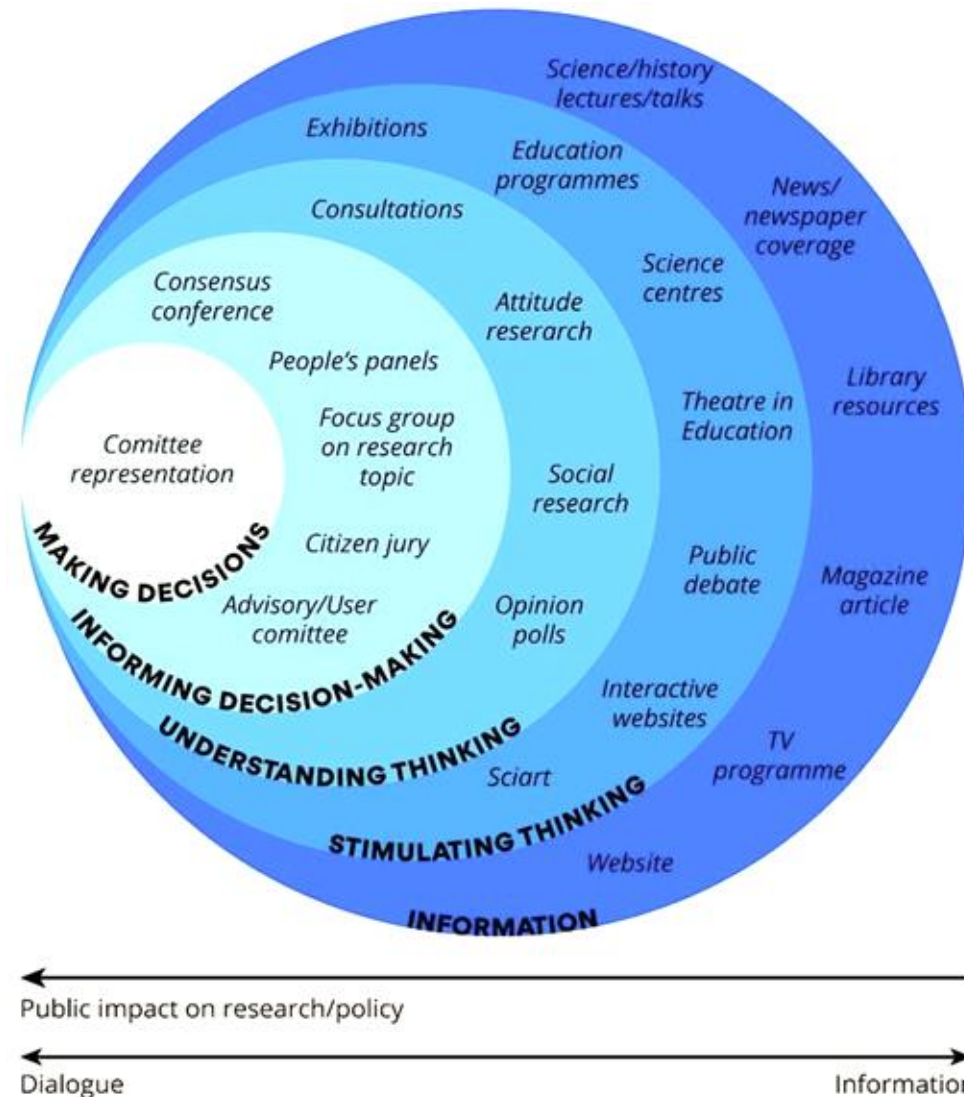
Science/history lectures/talks

Exhibitions

Education programmes

News/ newspaper coverage

Consultations

Science centres

Consensus conference

Attitude reserarch

People's panels

Library resources

Theatre in Education

Focus group on research topic

Comittee representation

Social research

Citizen jury

MAKING DECISIONS

Public debate

Magazine article

Advisory/User comittee

Opinion polls

INFORMING DECISION-MAKING

Interactive websites

UNDERSTANDING THINKING

TV programme

Sciart

STIMULATING THINKING

Website

INFORMATION

Public impact on research/policy

Dialogue

Informatio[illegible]